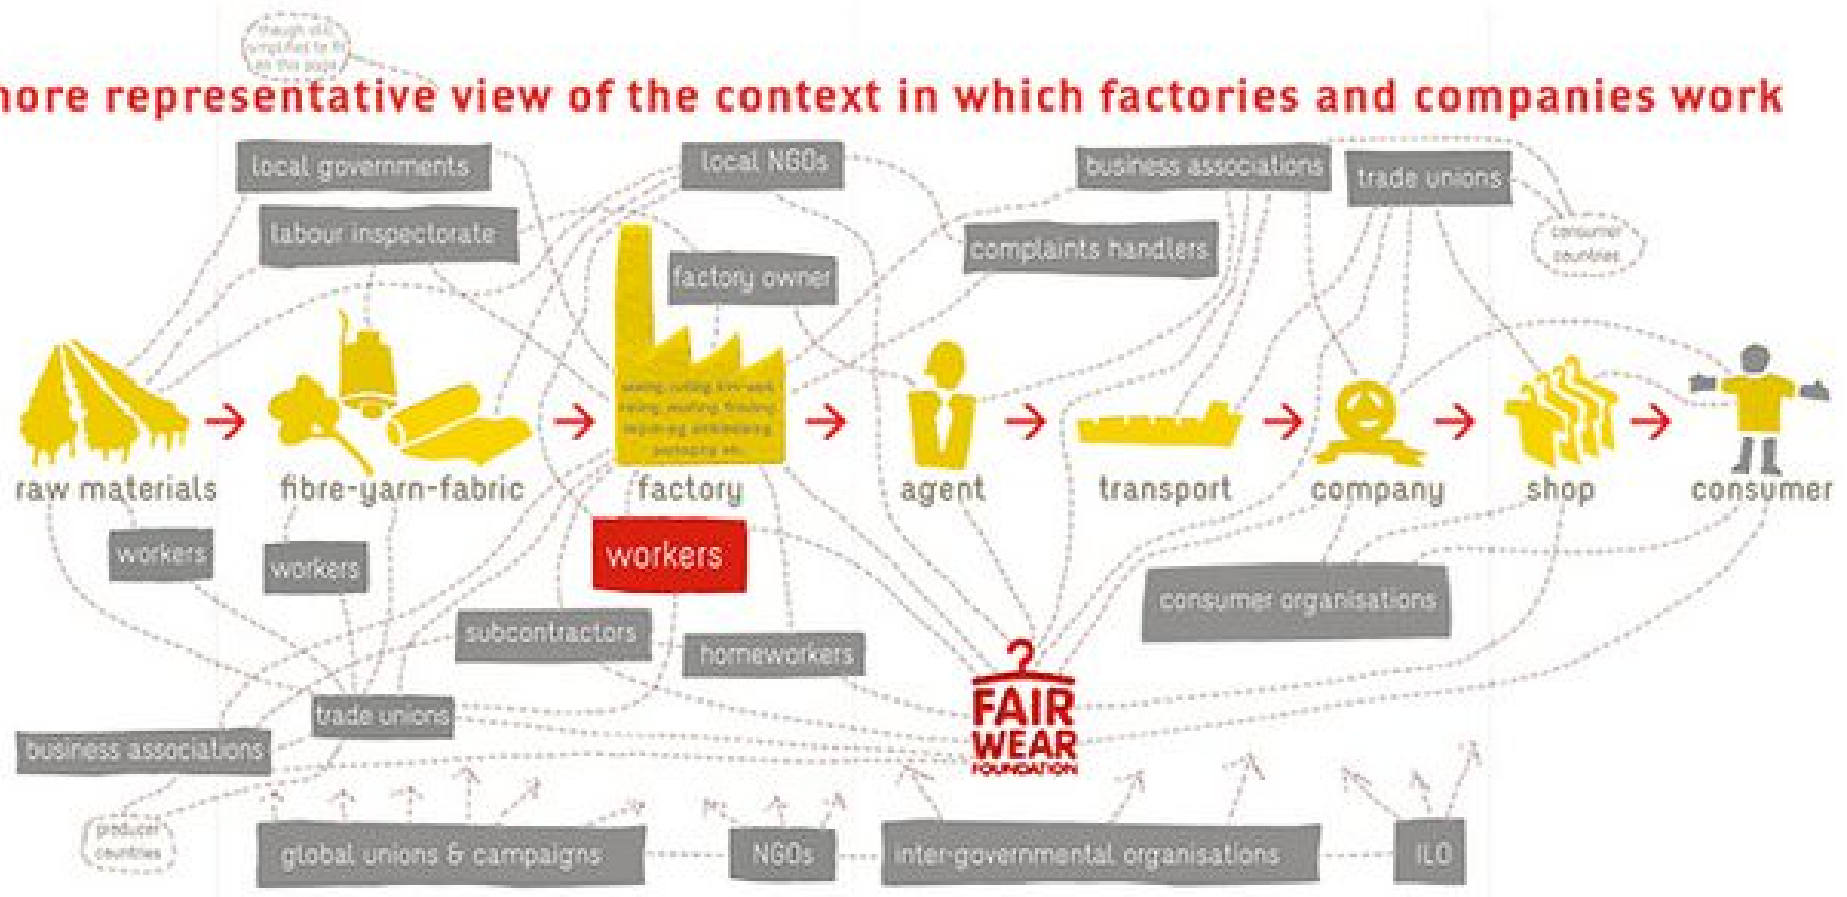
though still simplified to fit on this page

hore representative view of the context in which factories and companies work

local governments

local NGOs

business associations

trade unions

consumer countries

labour inspectorate

complaints handlers

factory owner

sewing, cutting, trim work, ironing, washing, finishing, washing, embroidery, packaging etc.

raw materials

fibre-yarn-fabric

factory

agent

transport

company

shop

consumer

workers

workers

workers

consumer organisations

subcontractors

homeworkers

trade unions

business associations

FAIR WEAR FOUNDATION

producer countries

global unions & campaigns

NGOs

inter-governmental organisations

ILO